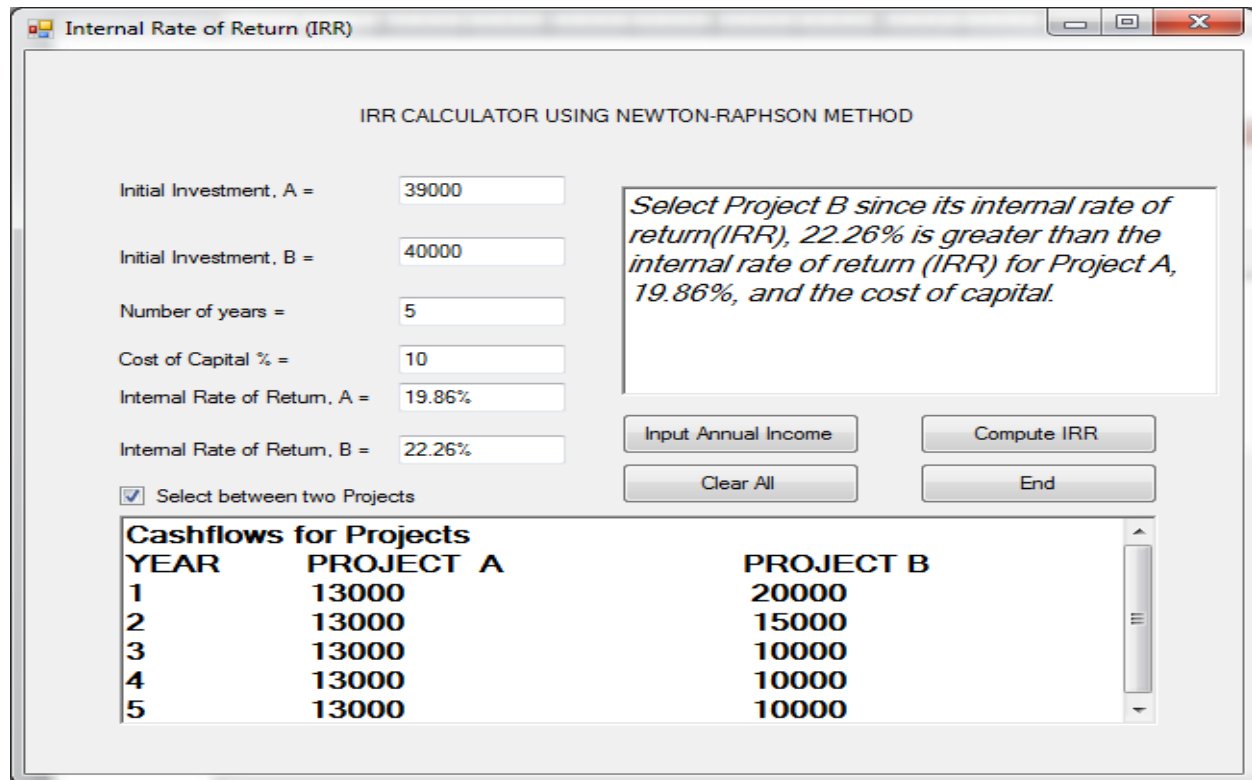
Internal Rate of Return (IRR)

IRR CALCULATOR USING NEWTON-RAPHSON METHOD

Initial Investment, A = 39000

Initial Investment, B = 40000

Number of years = 5

Cost of Capital % = 10

Internal Rate of Return, A = 19.86%

Internal Rate of Return, B = 22.26%

Select between two Projects

Select Project B since its internal rate of return(IRR), 22.26% is greater than the internal rate of return (IRR) for Project A, 19.86%, and the cost of capital.

Input Annual Income

Compute IRR

Clear All

End

Cashflows for Projects

| YEAR | PROJECT A | PROJECT B |
|---|---|---|
| 1 | 13000 | 20000 |
| 2 | 13000 | 15000 |
| 3 | 13000 | 10000 |
| 4 | 13000 | 10000 |
| 5 | 13000 | 10000 |